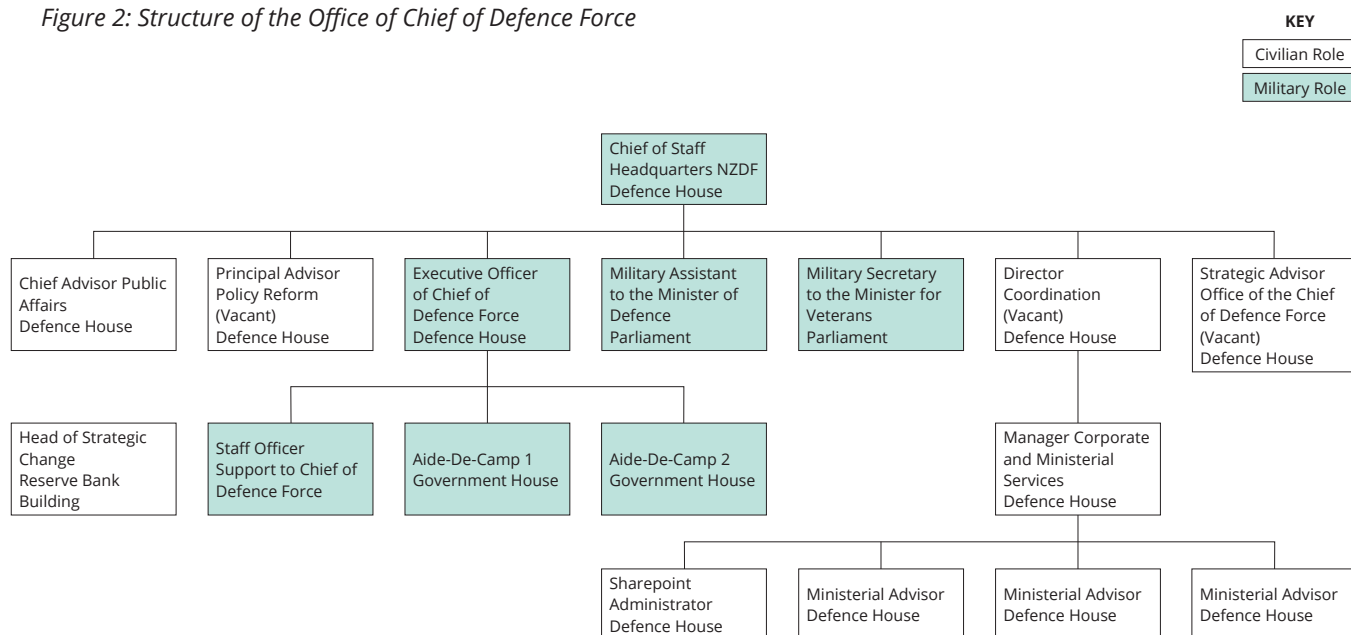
Figure 2: Structure of the Office of Chief of Defence Force

KEY
Civilian Role
Military Role

Chief of Staff Headquarters NZDF Defence House

Chief Advisor Public Affairs Defence House

Principal Advisor Policy Reform (Vacant) Defence House

Executive Officer of Chief of Defence Force Defence House

Military Assistant to the Minister of Defence Parliament

Military Secretary to the Minister for Veterans Parliament

Director Coordination (Vacant) Defence House

Strategic Advisor Office of the Chief of Defence Force (Vacant) Defence House

Head of Strategic Change Reserve Bank Building

Staff Officer Support to Chief of Defence Force

Aide-De-Camp 1 Government House

Aide-De-Camp 2 Government House

Manager Corporate and Ministerial Services Defence House

Sharepoint Administrator Defence House

Ministerial Advisor Defence House

Ministerial Advisor Defence House

Ministerial Advisor Defence House